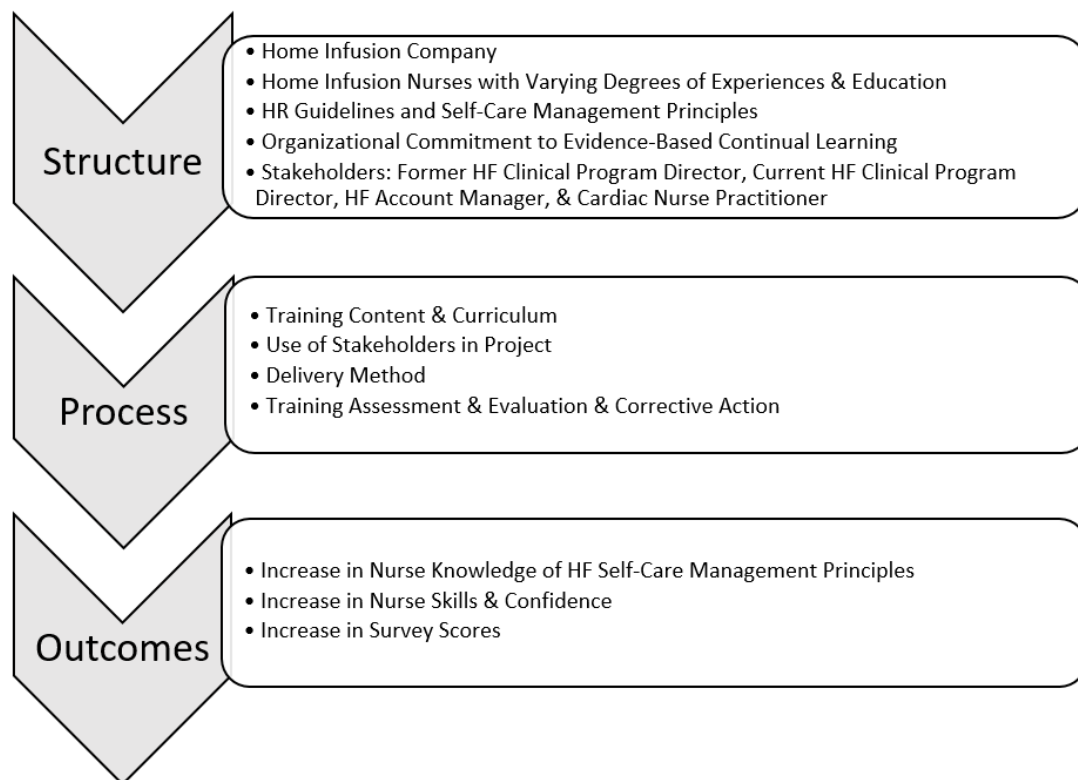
Structure

• Home Infusion Company
• Home Infusion Nurses with Varying Degrees of Experiences & Education
• HR Guidelines and Self-Care Management Principles
• Organizational Commitment to Evidence-Based Continual Learning
• Stakeholders: Former HF Clinical Program Director, Current HF Clinical Program Director, HF Account Manager, & Cardiac Nurse Practitioner

Process

• Training Content & Curriculum
• Use of Stakeholders in Project
• Delivery Method
• Training Assessment & Evaluation & Corrective Action

Outcomes

• Increase in Nurse Knowledge of HF Self-Care Management Principles
• Increase in Nurse Skills & Confidence
• Increase in Survey Scores